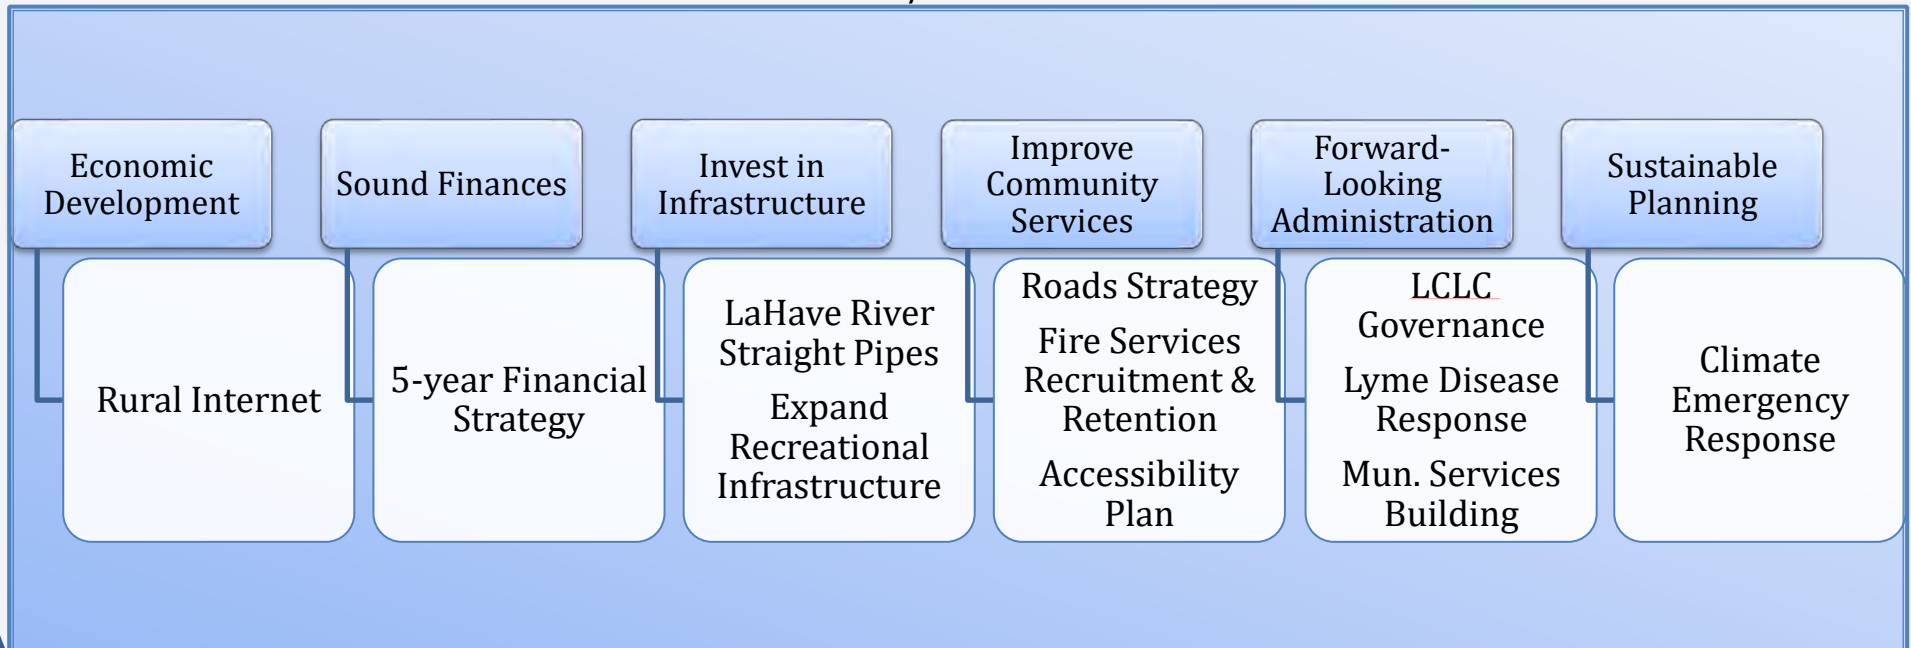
Economic Development

Rural Internet

Sound Finances

5-year Financial Strategy

Invest in Infrastructure

LaHave River Straight Pipes

Expand Recreational Infrastructure

Improve Community Services

Roads Strategy

Fire Services Recruitment & Retention

Accessibility Plan

Forward-Looking Administration

LCLC Governance

Lyme Disease Response

Mun. Services Building

Sustainable Planning

Climate Emergency Response